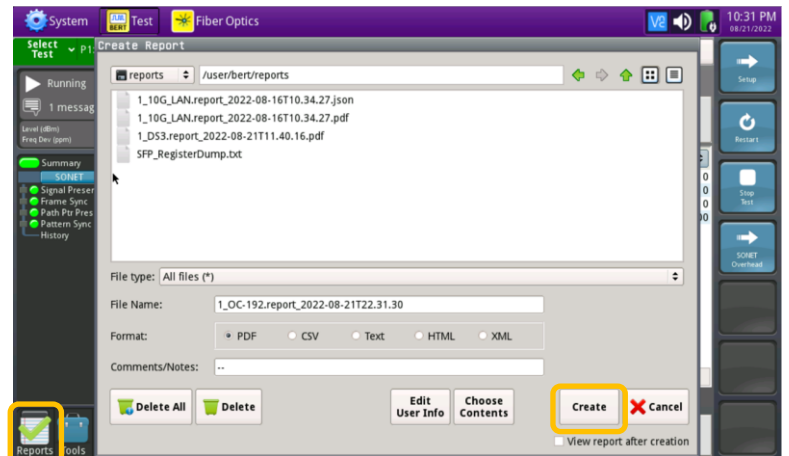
System Test Fiber Optics 10:31 PM 08/21/2022

Select Test P1

Running

1 messag

Level (dBm)
Freq Dev (ppm)

Summary
SONET
Signal Preser
Frame Sync
Path Ptr Pres
Pattern Sync
History

Create Report

reports /user/bert/reports

1_10G_LAN.report_2022-08-16T10.34.27.json
1_10G_LAN.report_2022-08-16T10.34.27.pdf
1_DS3.report_2022-08-21T11.40.16.pdf
SFP_RegisterDump.txt

File type: All files (*)

File Name: 1_OC-192.report_2022-08-21T22.31.30

Format: PDF CSV Text HTML XML

Comments/Notes: --

Delete All Delete Edit User Info Choose Contents Create Cancel

View report after creation

Setup
Restart
Stop Test
SONET Overhead

Reports Tools